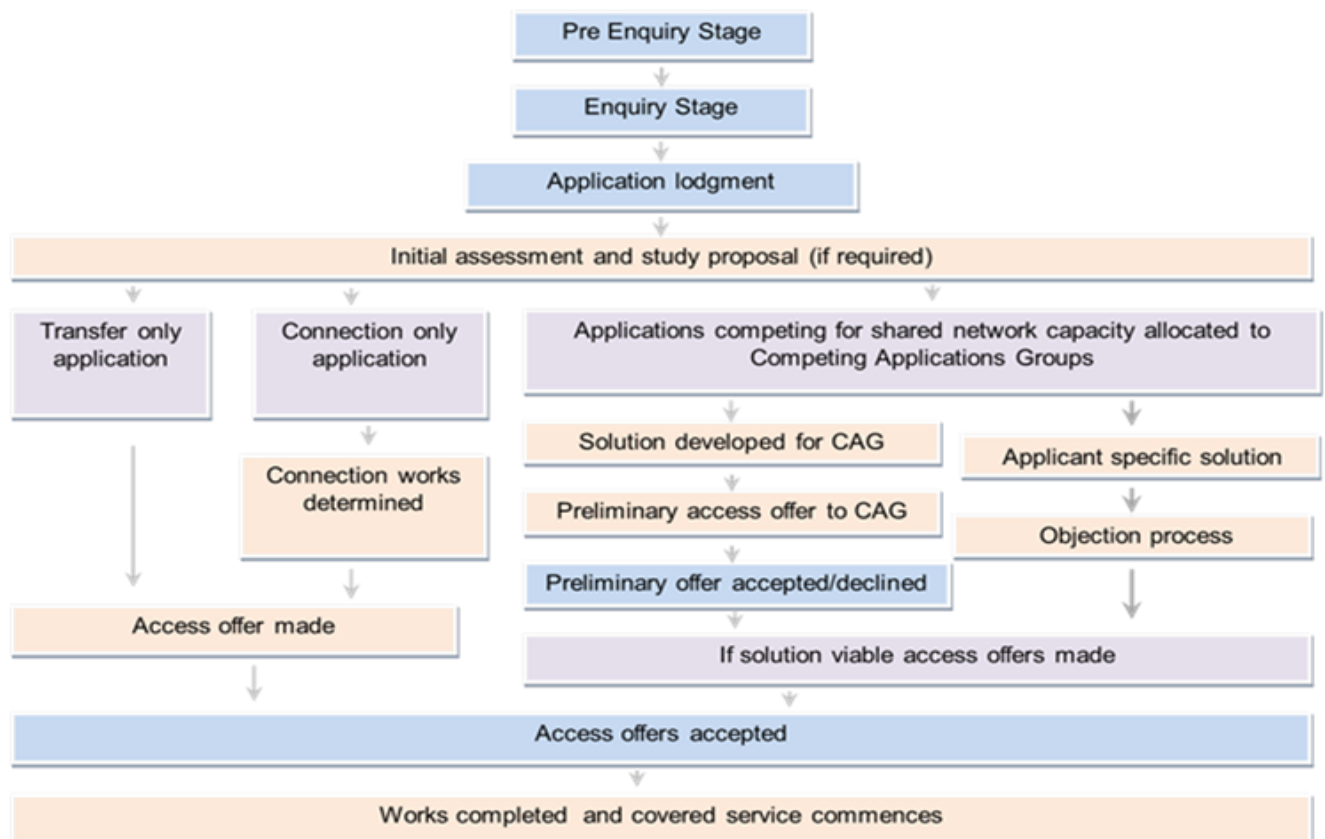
Pre Enquiry Stage

Enquiry Stage

Application lodgment

Initial assessment and study proposal (if required)

Transfer only application

Connection only application

Applications competing for shared network capacity allocated to Competing Applications Groups

Connection works determined

Solution developed for CAG

Applicant specific solution

Preliminary access offer to CAG

Objection process

Preliminary offer accepted/declined

Access offer made

If solution viable access offers made

Access offers accepted

Works completed and covered service commences